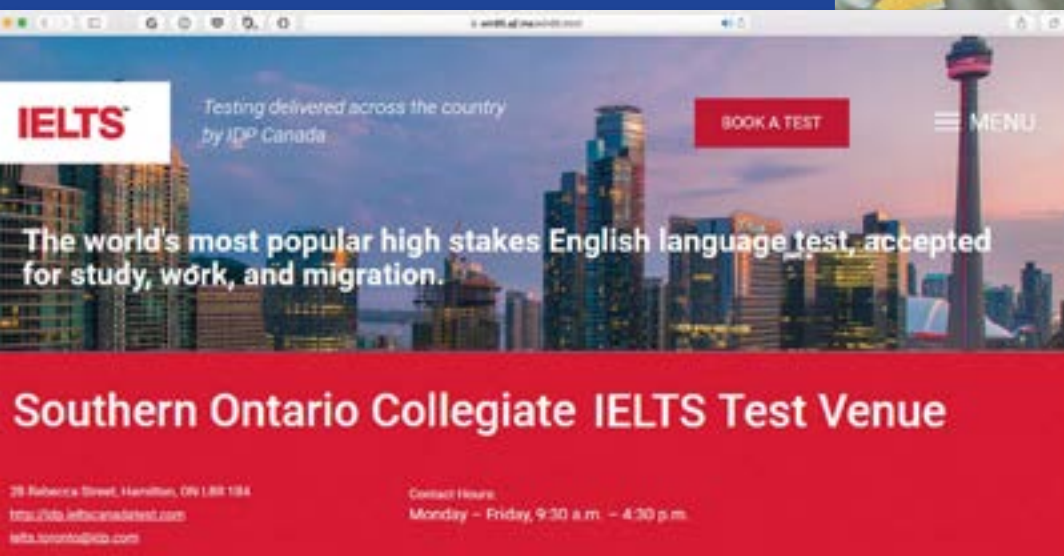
IELTS

Testing delivered across the country by IDP Canada

BOOK A TEST

MENU

The world's most popular high stakes English language test, accepted for study, work, and migration.

Southern Ontario Collegiate IELTS Test Venue

28 Rebecca Street, Hamilton, ON L8R 1B4
http://idp.ieltscanadatest.com
ielts.toronto@idp.com

Contact Hours
Monday – Friday, 9:30 a.m. – 4:30 p.m.